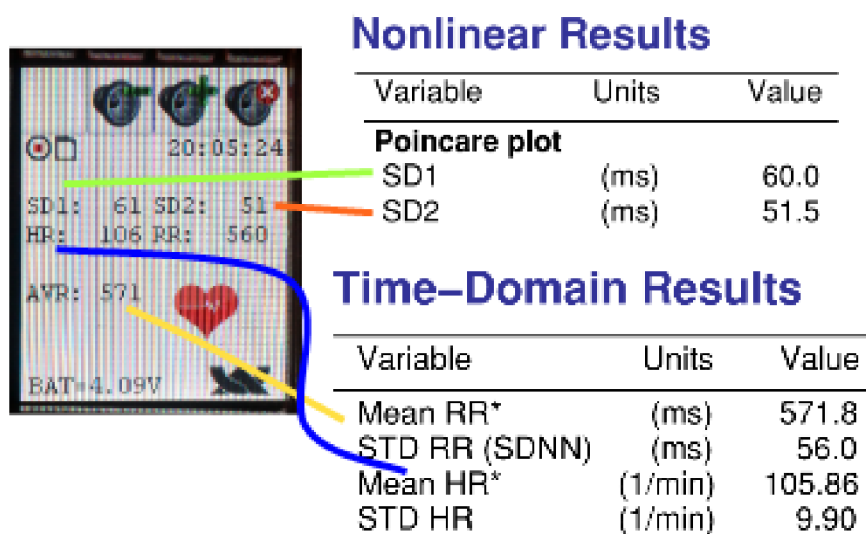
20:05:24

SD1: 61 SD2: 51
HR: 106 RR: 560

AVR: 571

BAT=4.09V

Nonlinear Results

| Variable | Units | Value |
|---|---|---|
| **Poincare plot** | | |
| SD1 | (ms) | 60.0 |
| SD2 | (ms) | 51.5 |

Time–Domain Results

| Variable | Units | Value |
|---|---|---|
| Mean RR* | (ms) | 571.8 |
| STD RR (SDNN) | (ms) | 56.0 |
| Mean HR* | (1/min) | 105.86 |
| STD HR | (1/min) | 9.90 |